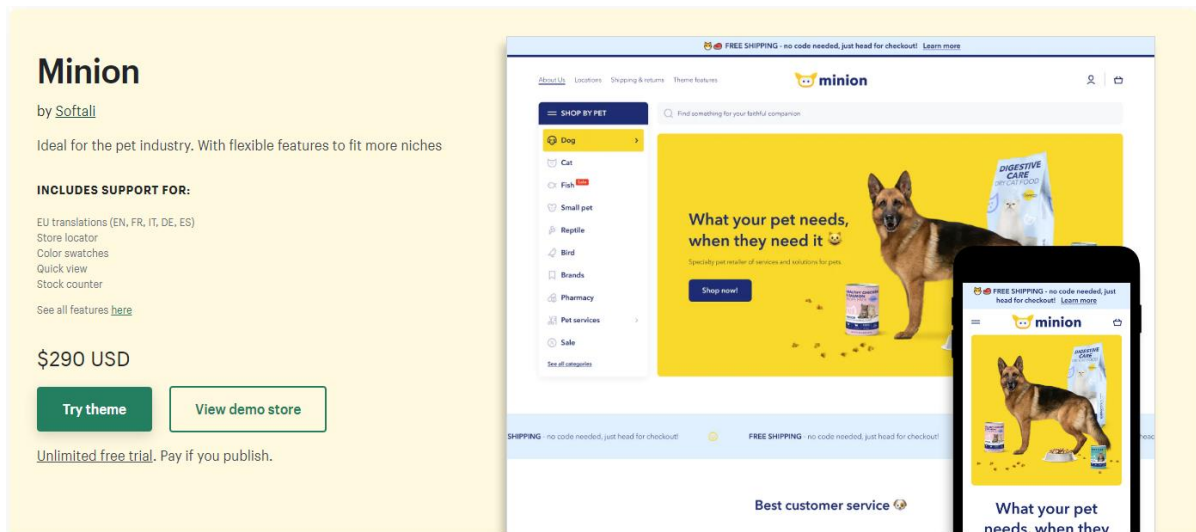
Minion

by Softali

Ideal for the pet industry. With flexible features to fit more niches

INCLUDES SUPPORT FOR:

EU translations (EN, FR, IT, DE, ES)
Store locator
Color swatches
Quick view
Stock counter

See all features here

$290 USD

Try theme

View demo store

Unlimited free trial. Pay if you publish.

FREE SHIPPING - no code needed, just head for checkout! Learn more

About Us Locations Shipping & returns Theme features

minion

SHOP BY PET

Find something for your faithful companion

Dog
Cat
Fish Sale
Small pet
Reptile
Bird
Brands
Pharmacy
Pet services
Sale
See all categories

What your pet needs, when they need it

Specialty pet retailer of services and solutions for pets.

Shop now!

DIGESTIVE CARE DRY CAT FOOD

SHIPPING - no code needed, just head for checkout! FREE SHIPPING - no code needed, just head for checkout!

Best customer service

FREE SHIPPING - no code needed, just head for checkout! Learn more

minion

DIGESTIVE CARE

What your pet needs, when they